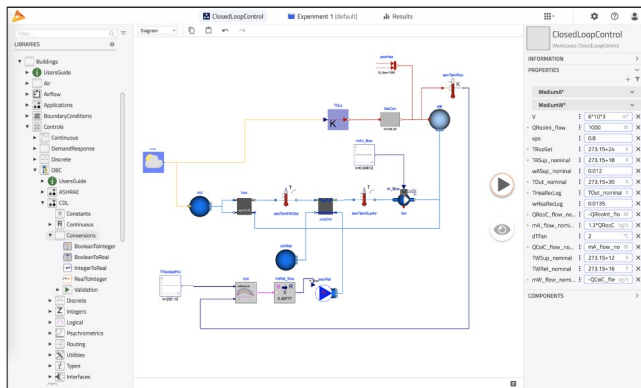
ClosedLoopControl Experiment 1 (default) Results

Filter...
LIBRARIES

Buildings
UsersGuide
Air
Airflow
Applications
BoundaryConditions
Controls
Continuous
DemandResponse
Discrete
OBC
UsersGuide
ASHRAE
CDL
Constants
Continuous
Conversions
BooleanToInteger
BooleanToReal
IntegerToReal
RealToInteger
Validation
Discrete
Integers
Logical
Psychrometrics
Routing
Utilities
Types
Interfaces

Diagram

preHea
TOut
theCol
vol
hex
senTemHXOut
cooCoi
senTemSupAir
fan
conPI
mWat_flow
souWat
TRooSetPoi
senTemRoo

ClosedLoopControl
Workspace.ClosedLoopControl

INFORMATION
PROPERTIES
MediumA
MediumW

| | |
|---|---|
| V | 6*10*3 |
| QRooInt_flow | 1000 |
| eps | 0.8 |
| TRooSet | 273.15+24 |
| TASup_nominal | 273.15+18 |
| wASup_nominal | 0.012 |
| TOut_nominal | 273.15+30 |
| THeaRecLvg | TOut_nominal |
| wHeaRecLvg | 0.0135 |
| QRooC_flow_no... | -QRooInt_flo |
| mA_flow_nomi... | 1.3*QRooC |
| dTFan | 2 |
| QCoiC_flow_no... | mA_flow_no |
| TWSup_nominal | 273.15+12 |
| TWRet_nominal | 273.15+16 |
| mW_flow_nomi... | -QCoiC_flo |

COMPONENTS